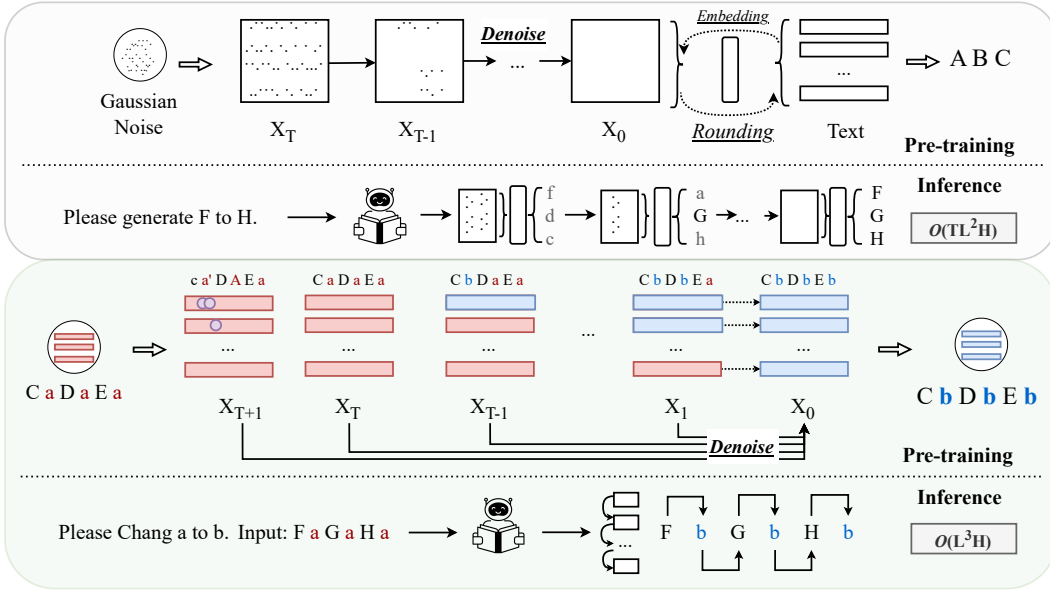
Gaussian Noise

$X_T$

$X_{T-1}$

Denoise

...

$X_0$

Embedding

Rounding

...

Text

A B C

Pre-training

Inference

Please generate F to H.

f d c

a G h

...

F G H

$O(TL^2H)$

c a' D A E a

C a D a E a

C b D a E a

C b D b E a

C b D b E b

...

...

...

...

...

...

C a D a E a

$X_{T+1}$

$X_T$

$X_{T-1}$

$X_1$

$X_0$

Denoise

C b D b E b

Pre-training

Inference

Please Chang a to b. Input: F a G a H a

...

F b G b H b

$O(L^3H)$